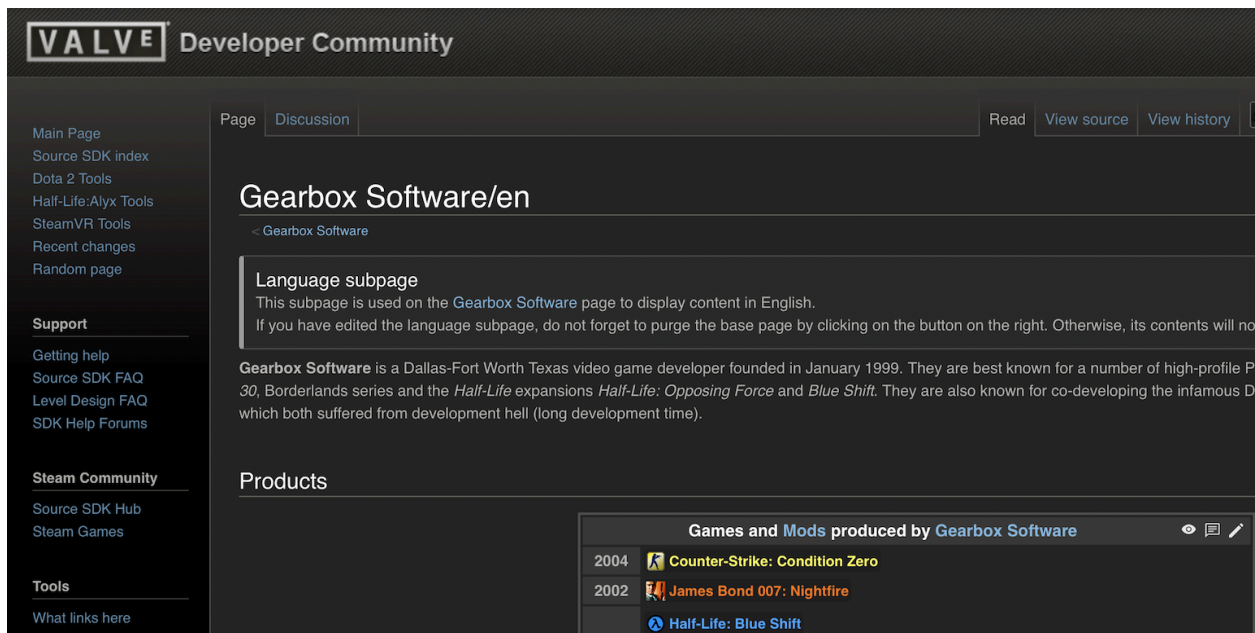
VALVE Developer Community

Main Page
Source SDK index
Dota 2 Tools
Half-Life:Alyx Tools
SteamVR Tools
Recent changes
Random page

Support
Getting help
Source SDK FAQ
Level Design FAQ
SDK Help Forums

Steam Community
Source SDK Hub
Steam Games

Tools
What links here

Page Discussion Read View source View history

Gearbox Software/en

< Gearbox Software

Language subpage
This subpage is used on the Gearbox Software page to display content in English.
If you have edited the language subpage, do not forget to purge the base page by clicking on the button on the right. Otherwise, its contents will no

Gearbox Software is a Dallas-Fort Worth Texas video game developer founded in January 1999. They are best known for a number of high-profile P 30, Borderlands series and the Half-Life expansions Half-Life: Opposing Force and Blue Shift. They are also known for co-developing the infamous D which both suffered from development hell (long development time).

Products

| Games and Mods produced by Gearbox Software |
|---|
| 2004 Counter-Strike: Condition Zero |
| 2002 James Bond 007: Nightfire |
| Half-Life: Blue Shift |